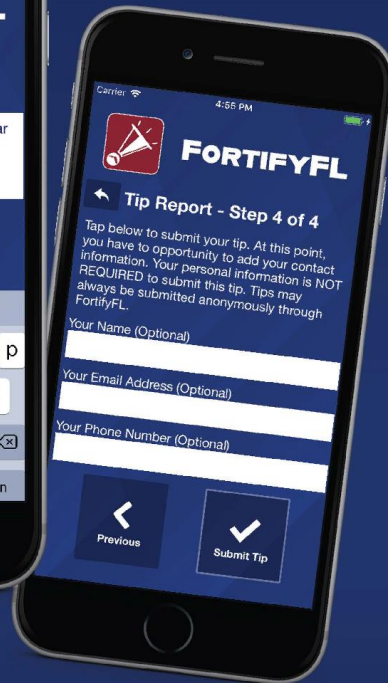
ar

p

n

Carrier

4:55 PM

FORTIFYFL

Tip Report - Step 4 of 4

Tap below to submit your tip. At this point, you have to opportunity to add your contact information. Your personal information is NOT REQUIRED to submit this tip. Tips may always be submitted anonymously through FortifyFL.

Your Name (Optional)

Your Email Address (Optional)

Your Phone Number (Optional)

Previous

Submit Tip